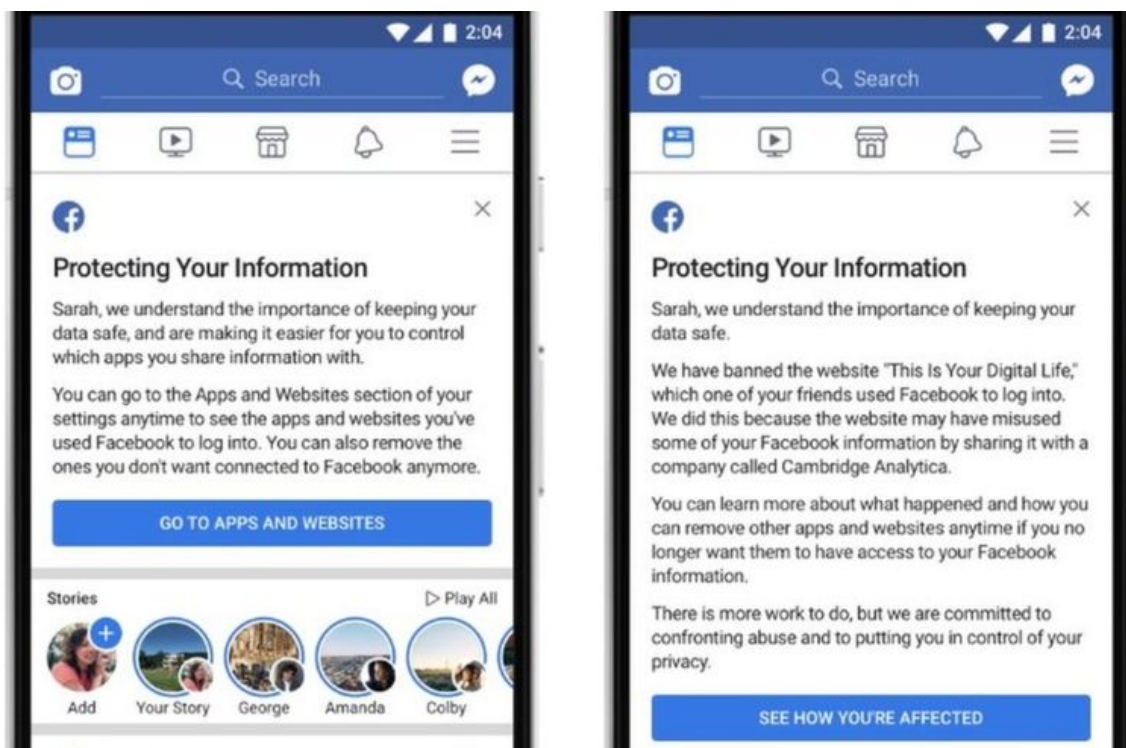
2:04

Search

Protecting Your Information

Sarah, we understand the importance of keeping your data safe, and are making it easier for you to control which apps you share information with.

You can go to the Apps and Websites section of your settings anytime to see the apps and websites you've used Facebook to log into. You can also remove the ones you don't want connected to Facebook anymore.

GO TO APPS AND WEBSITES

Stories

Play All

Add

Your Story

George

Amanda

Colby

2:04

Search

Protecting Your Information

Sarah, we understand the importance of keeping your data safe.

We have banned the website "This Is Your Digital Life," which one of your friends used Facebook to log into. We did this because the website may have misused some of your Facebook information by sharing it with a company called Cambridge Analytica.

You can learn more about what happened and how you can remove other apps and websites anytime if you no longer want them to have access to your Facebook information.

There is more work to do, but we are committed to confronting abuse and to putting you in control of your privacy.

SEE HOW YOU'RE AFFECTED